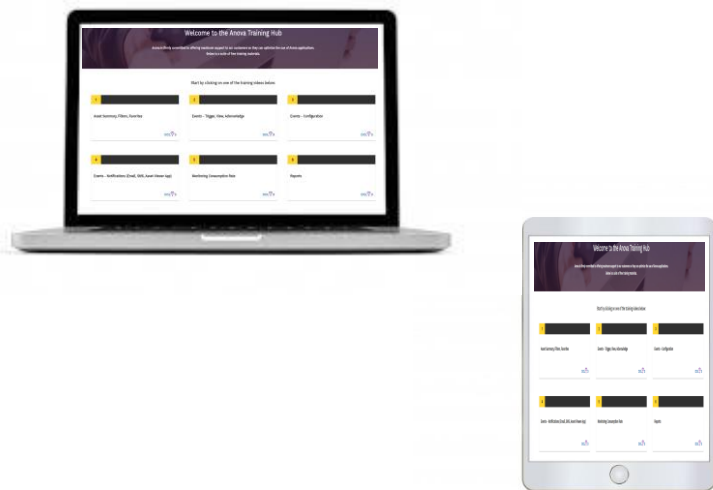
Welcome to the Anova Training Hub

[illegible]

Start by clicking on one of the training videos below

1

Asset Summary, Filters, Favorites

2

Events - Trigger, View, Acknowledge

3

Events - Configuration

4

Events - Notifications (Email, SMS, Asset Viewer App)

5

Monitoring Consumption Rate

6

Reports

Welcome to the Anova Training Hub

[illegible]

Start by clicking on one of the training videos below

1

Asset Summary, Filters, Favorites

2

Events - Trigger, View, Acknowledge

3

Events - Configuration

4

Events - Notifications (Email, SMS, Asset Viewer App)

5

Monitoring Consumption Rate

6

Reports